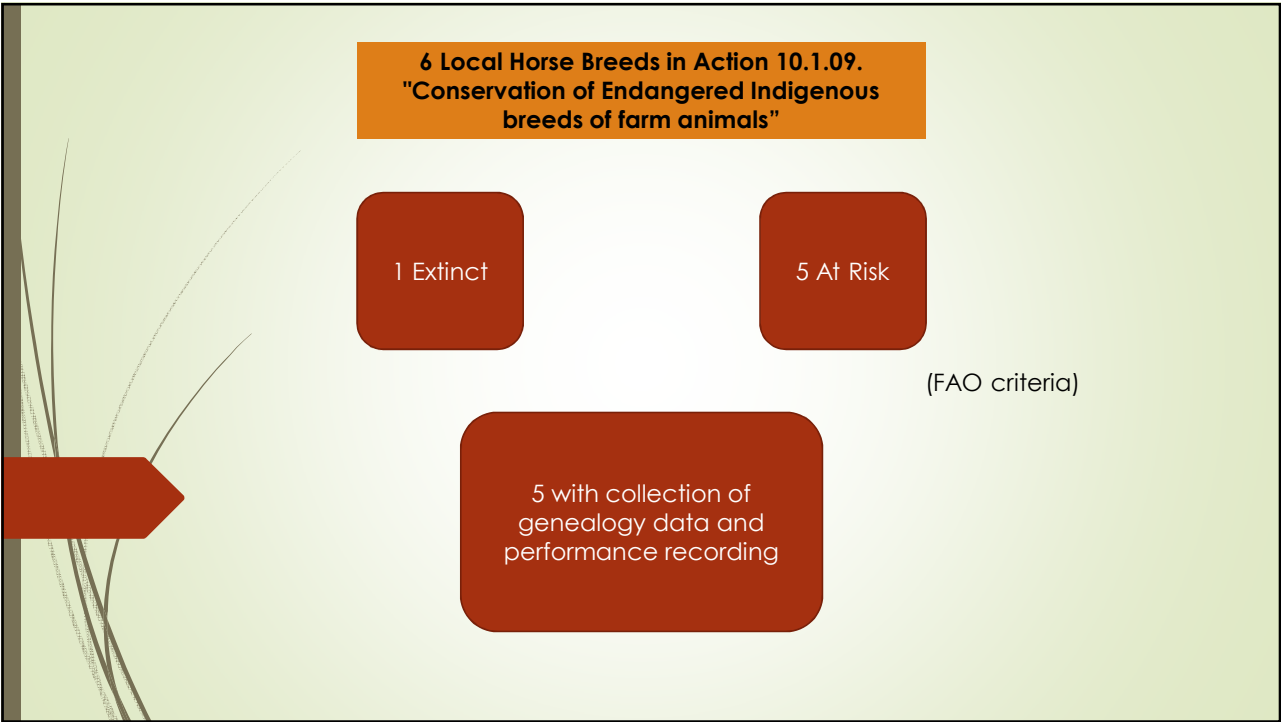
6 Local Horse Breeds in Action 10.1.09. "Conservation of Endangered Indigenous breeds of farm animals"

1 Extinct

5 At Risk

(FAO criteria)

5 with collection of genealogy data and performance recording